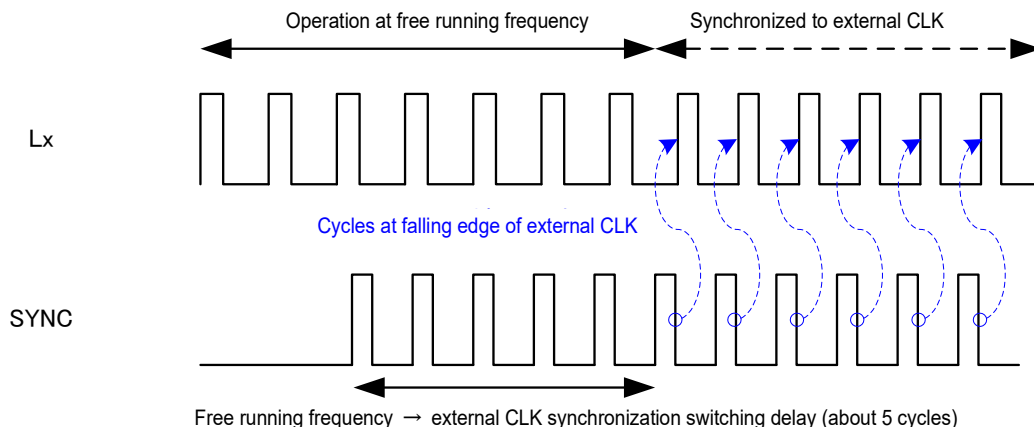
Operation at free running frequency

Synchronized to external CLK

Lx

Cycles at falling edge of external CLK

SYNC

Free running frequency → external CLK synchronization switching delay (about 5 cycles)